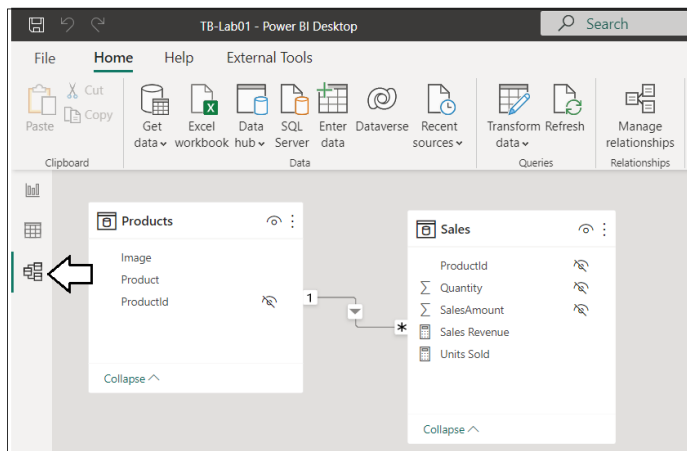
TB-Lab01 - Power BI Desktop

Search

File Home Help External Tools

Paste Cut Copy
Clipboard

Get data Excel workbook Data hub SQL Server Enter data Dataverse Recent sources
Data

Transform data Refresh
Queries

Manage relationships
Relationships

Products

Image
Product
ProductId

Collapse

1

*

Sales

ProductId
$\sum$ Quantity
$\sum$ SalesAmount
Sales Revenue
Units Sold

Collapse